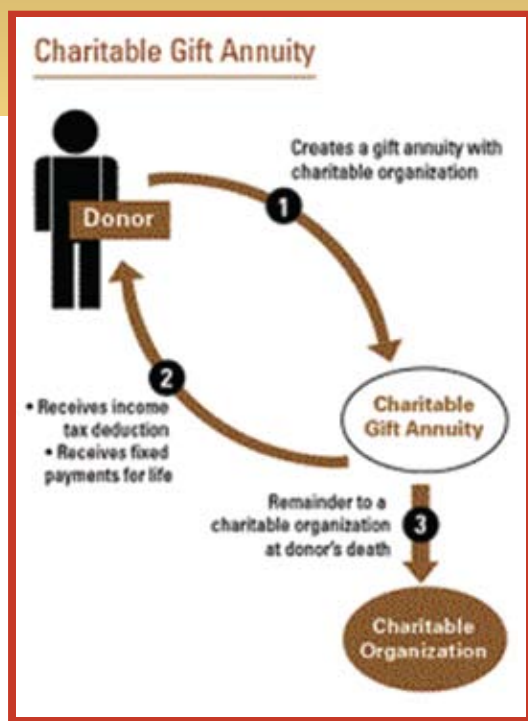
Charitable Gift Annuity

Creates a gift annuity with charitable organization

Donor

1

2

• Receives income tax deduction
• Receives fixed payments for life

Charitable Gift Annuity

Remainder to a charitable organization at donor's death

3

Charitable Organization